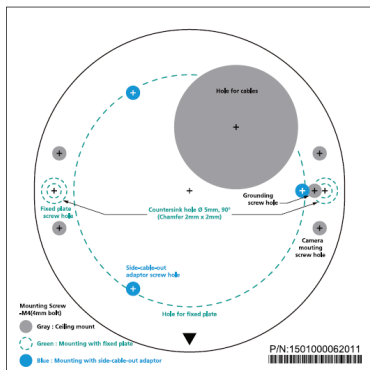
Hole for cables

Grounding screw hole

Fixed plate screw hole

Countersink hole Ø 5mm, 90° (Chamfer 2mm x 2mm)

Camera mounting screw hole

Side-cable-out adaptor screw hole

Hole for fixed plate

Mounting Screw -M4(4mm bolt)

Gray : Ceiling mount

Green : Mounting with fixed plate

Blue : Mounting with side-cable-out adaptor

P/N:1501000062011